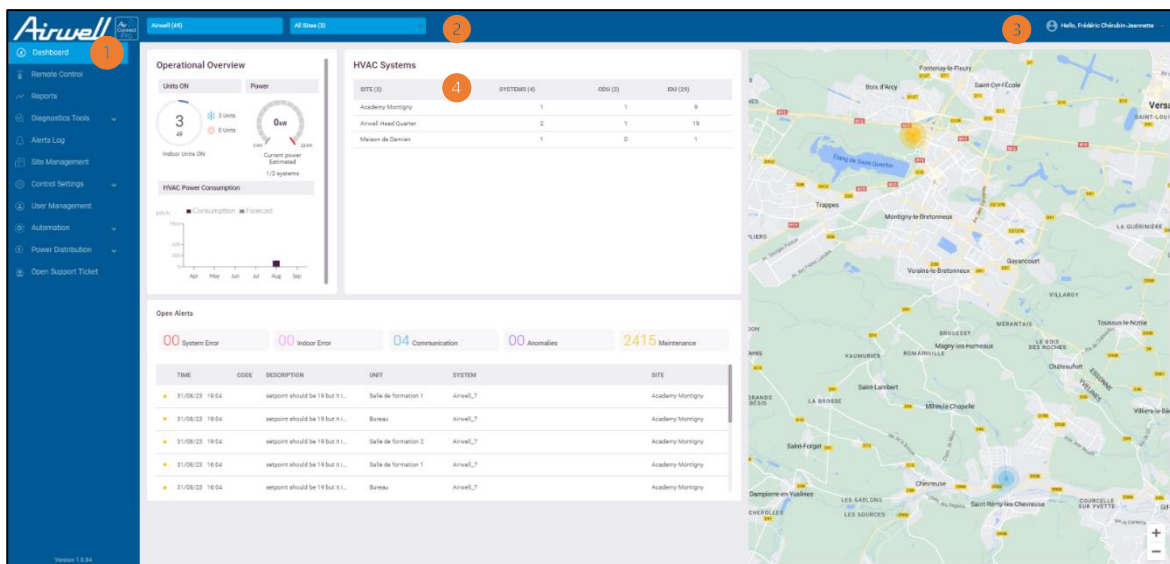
Airwell Air Connect PRO

Airwell (49)
All Sites (3)
Hello, Frédéric Chérubin-Jeannette

1
2
3
4

Dashboard
Remote Control
Reports
Diagnostics Tools
Alerts Log
Site Management
Control Settings
User Management
Automation
Power Distribution
Open Support Ticket

Version 1.0.84

Operational Overview

Units ON
3
49
3 Units
0 Units
Indoor Units ON

Power
0kW
Current power Estimated
1/2 systems

HVAC Power Consumption
Consumption Forecast
Apr May Jun Jul Aug Sep

HVAC Systems

| SITE (3) | SYSTEMS (4) | ODU (3) | IDU (29) |
|---|---|---|---|
| Academy Montigny | 1 | 1 | 9 |
| Airwell Head Quarter | 2 | 1 | 19 |
| Maison de Damien | 1 | 0 | 1 |

Open Alerts

00 System Error
00 Indoor Error
04 Communication
00 Anomalies
2415 Maintenance

| TIME | CODE | DESCRIPTION | UNIT | SYSTEM | SITE |
|---|---|---|---|---|---|
| 31/08/23 19:04 | | setpoint should be 19 but it i... | Salle de formation 1 | Airwell_7 | Academy Montigny |
| 31/08/23 19:04 | | setpoint should be 19 but it i... | Bureau | Airwell_7 | Academy Montigny |
| 31/08/23 19:04 | | setpoint should be 19 but it i... | Salle de formation 2 | Airwell_7 | Academy Montigny |
| 31/08/23 16:04 | | setpoint should be 19 but it i... | Salle de formation 1 | Airwell_7 | Academy Montigny |
| 31/08/23 16:04 | | setpoint should be 19 but it i... | Bureau | Airwell_7 | Academy Montigny |

Fontenay-le-Fleury
Bois d'Arcy
Saint-Cyr-l'École
Versa
Étang de Saint-Quentin
Trappes
Montigny-le-Bretonneux
Voisins-le-Bretonneux
Guyancourt
La Guérinière
Villaroy
Mérantais
Le Bois de Roches
Toussus-le-Noble
Magny-les-Hameaux
Vaumurier
Brouessy
Châteaufort
Saint-Lambert
La Brosse
Milon-la-Chapelle
Villiers-le-Bâcle
Saint-Forget
Chevreuse
Dampierre-en-Yvelines
Les Gaillons
Saint-Rémy-lès-Chevreuse
Les Sources
Courcelle sur Yvette
+
−